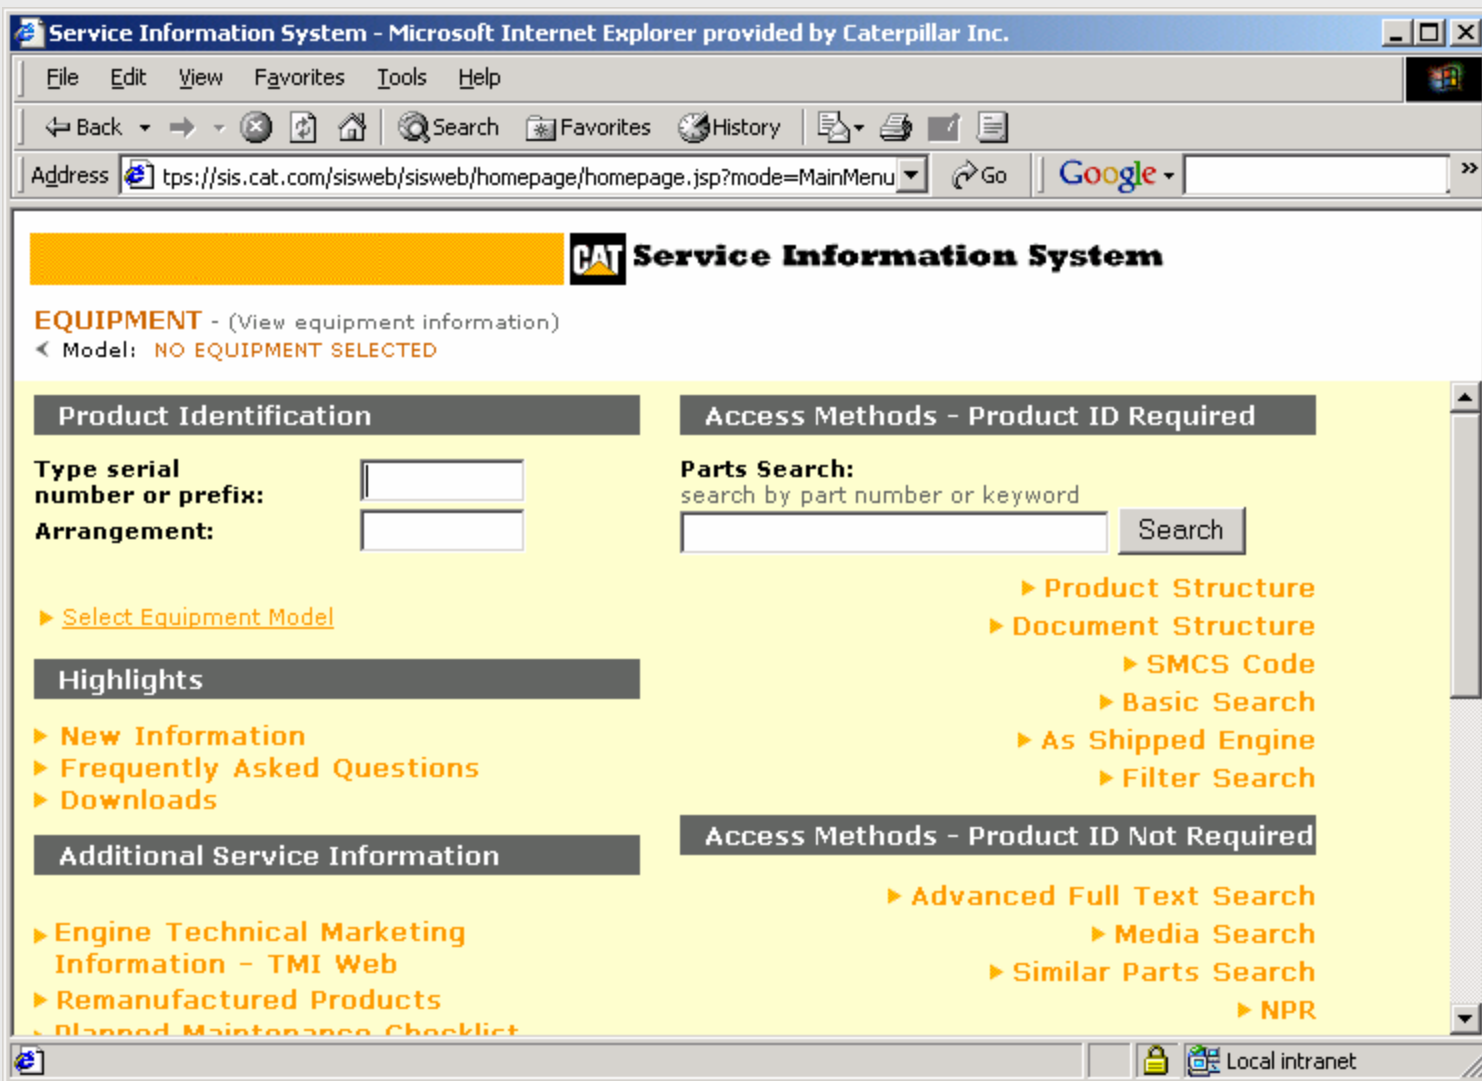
Service Information System - Microsoft Internet Explorer provided by Caterpillar Inc.

File Edit View Favorites Tools Help

Back Search Favorites History

Address tps://sis.cat.com/sisweb/sisweb/homepage/homepage.jsp?mode=MainMenu Go Google

CAT Service Information System

EQUIPMENT - (View equipment information)
Model: NO EQUIPMENT SELECTED

Product Identification

Type serial number or prefix:
Arrangement:

Select Equipment Model

Highlights

New Information
Frequently Asked Questions
Downloads

Additional Service Information

Engine Technical Marketing Information - TMI Web
Remanufactured Products
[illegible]

Access Methods - Product ID Required

Parts Search:
search by part number or keyword
Search

Product Structure
Document Structure
SMCS Code
Basic Search
As Shipped Engine
Filter Search

Access Methods - Product ID Not Required

Advanced Full Text Search
Media Search
Similar Parts Search
NPR

Local intranet